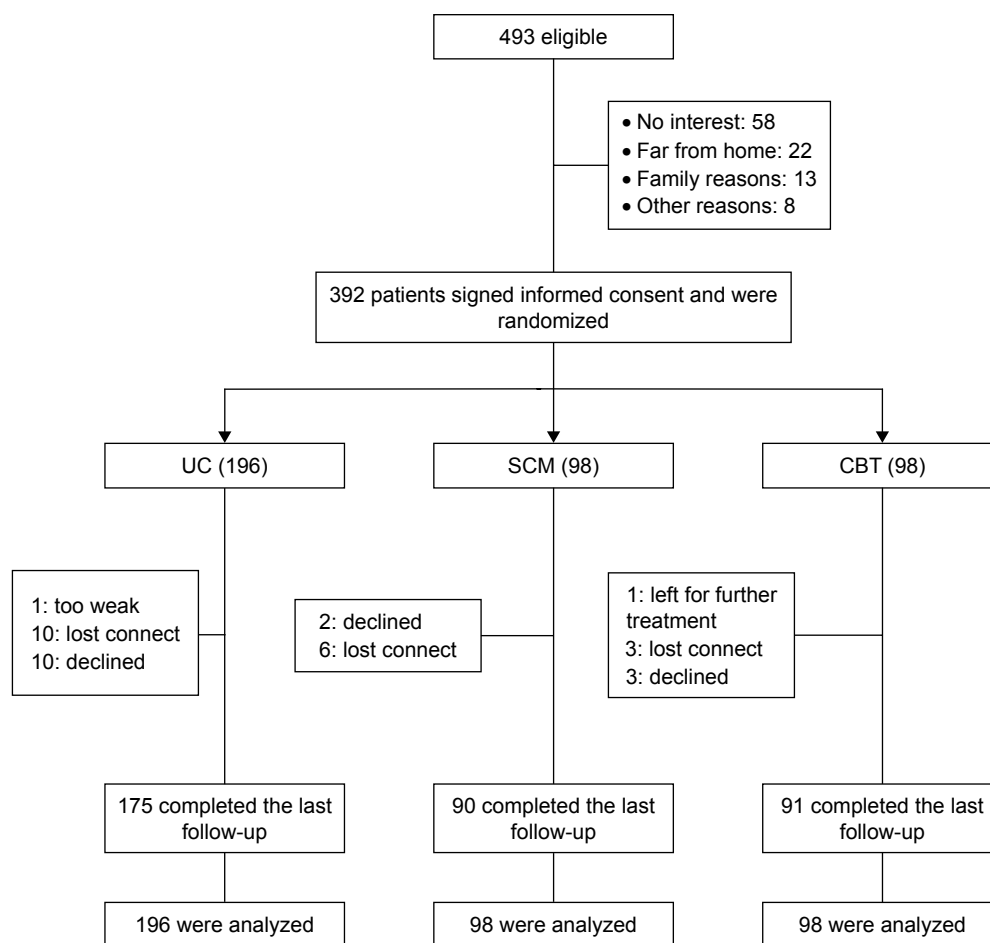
493 eligible

• No interest: 58
• Far from home: 22
• Family reasons: 13
• Other reasons: 8

392 patients signed informed consent and were randomized

UC (196)

SCM (98)

CBT (98)

1: too weak
10: lost connect
10: declined

2: declined
6: lost connect

1: left for further treatment
3: lost connect
3: declined

175 completed the last follow-up

90 completed the last follow-up

91 completed the last follow-up

196 were analyzed

98 were analyzed

98 were analyzed